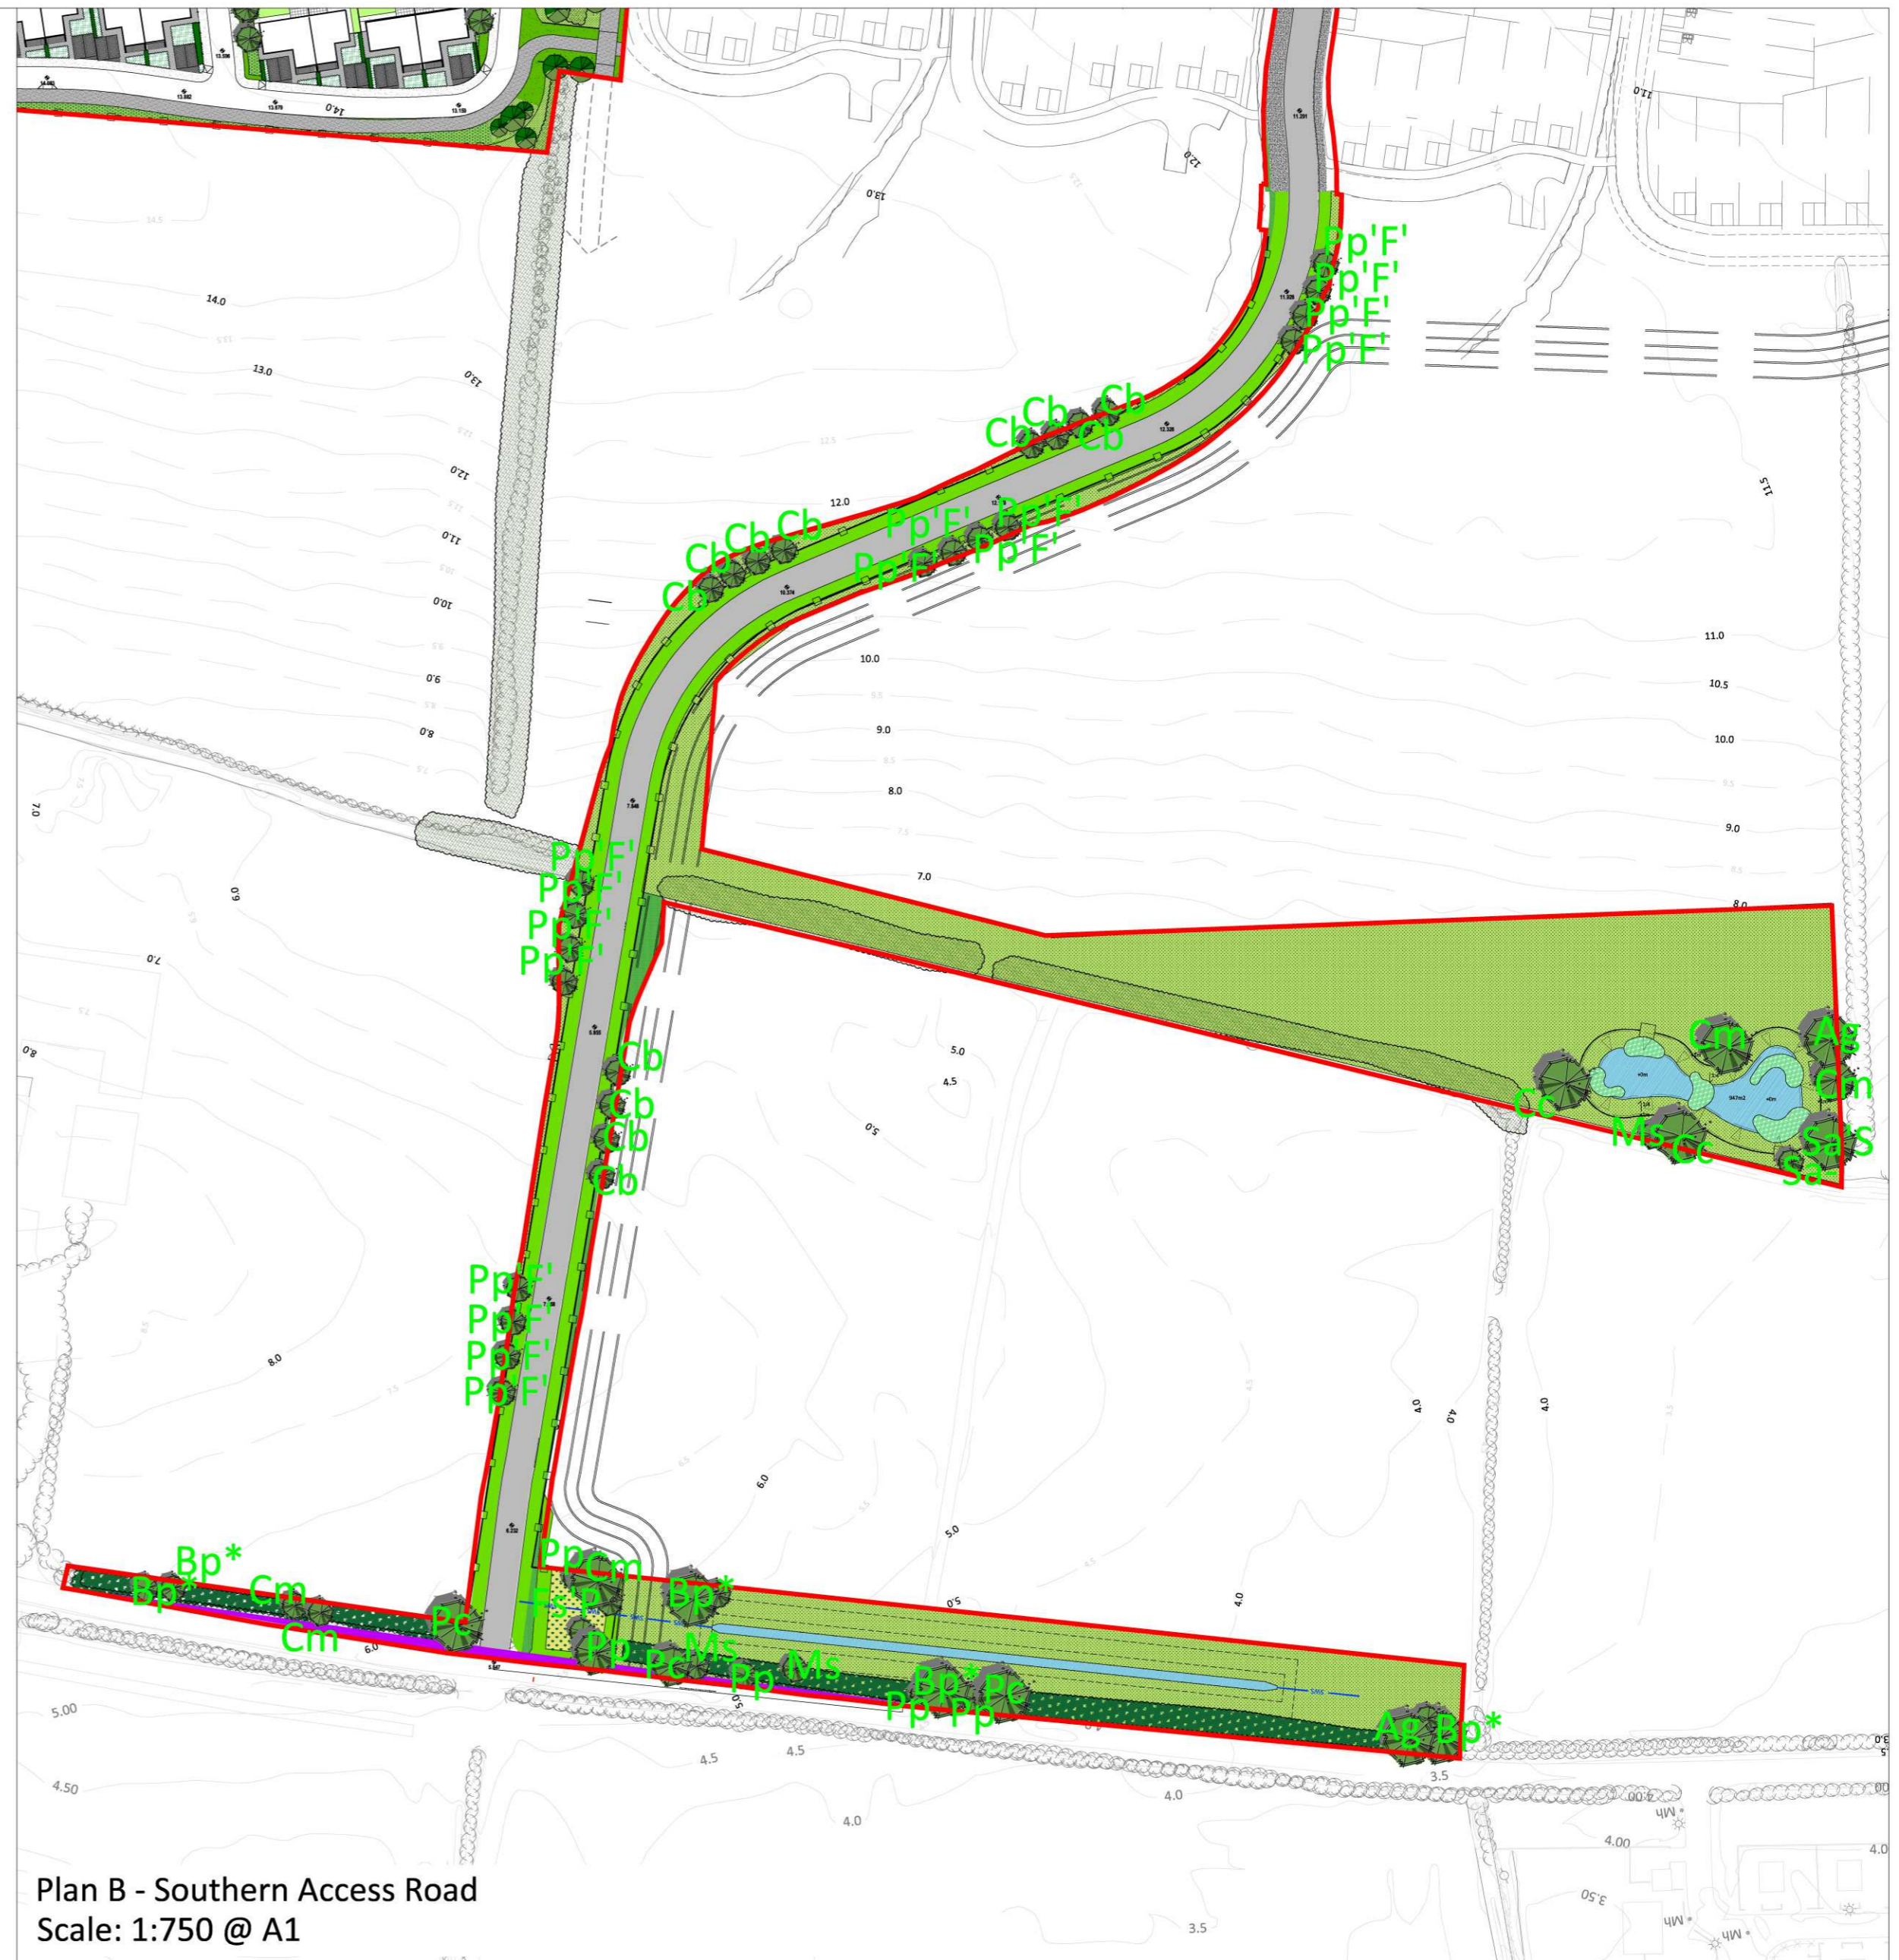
Pp'F'
Pp'F'
Pp'F'
Pp'F'
Cb Cb Cb
Cb
Cb
Pp'F' Pp'F'
Pp'F' Pp'F'
Cb Cb Cb
Cb
Cb
14.0
13.0
13.0
12.0
11.0
10.0
9.0
8.0
7.0
12.0
13.0
14.0
11.0
12.0
11.0
10.0
9.0
8.0
7.0
10.5
10.0
9.0
8.0
11.5
Pp'F'
Pp'F'
Pp'F'
Pp'F'
6.0
7.0
8.0
Cb
Cb
Cb
Cb
5.0
4.5
5.0
Cm
Ag
Cn
Cc
Ms
Cc
Sa
S
Sa
Pp'F'
Pp'F'
Pp'F'
Pp'F'
8.0
6.0
5.0
4.0
4.0
4.0
5.0
Bp*
Bp*
Cm
Cm
Pc
Pp
Cm
Fs
P
Bp*
Pp
Pc
Ms
Pp
Ms
Bp*
Pc
Pp
Pp
Ag
Bp*
6.0
5.00
4.50
4.5
4.5
4.0
4.0
3.5
3.0
4.00
4.00
4.0
3.50
3.5
Mh
Mh
Mh
Plan B - Southern Access Road
Scale: 1:750 @ A1